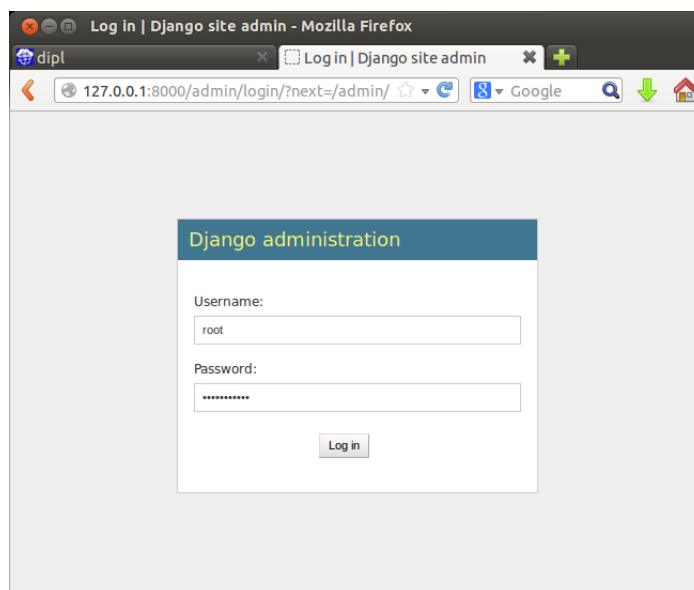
Log in | Django site admin - Mozilla Firefox

dipl

Log in | Django site admin

127.0.0.1:8000/admin/login/?next=/admin/

Google

Django administration

Username:

root

Password:

•••••••••••

Log in